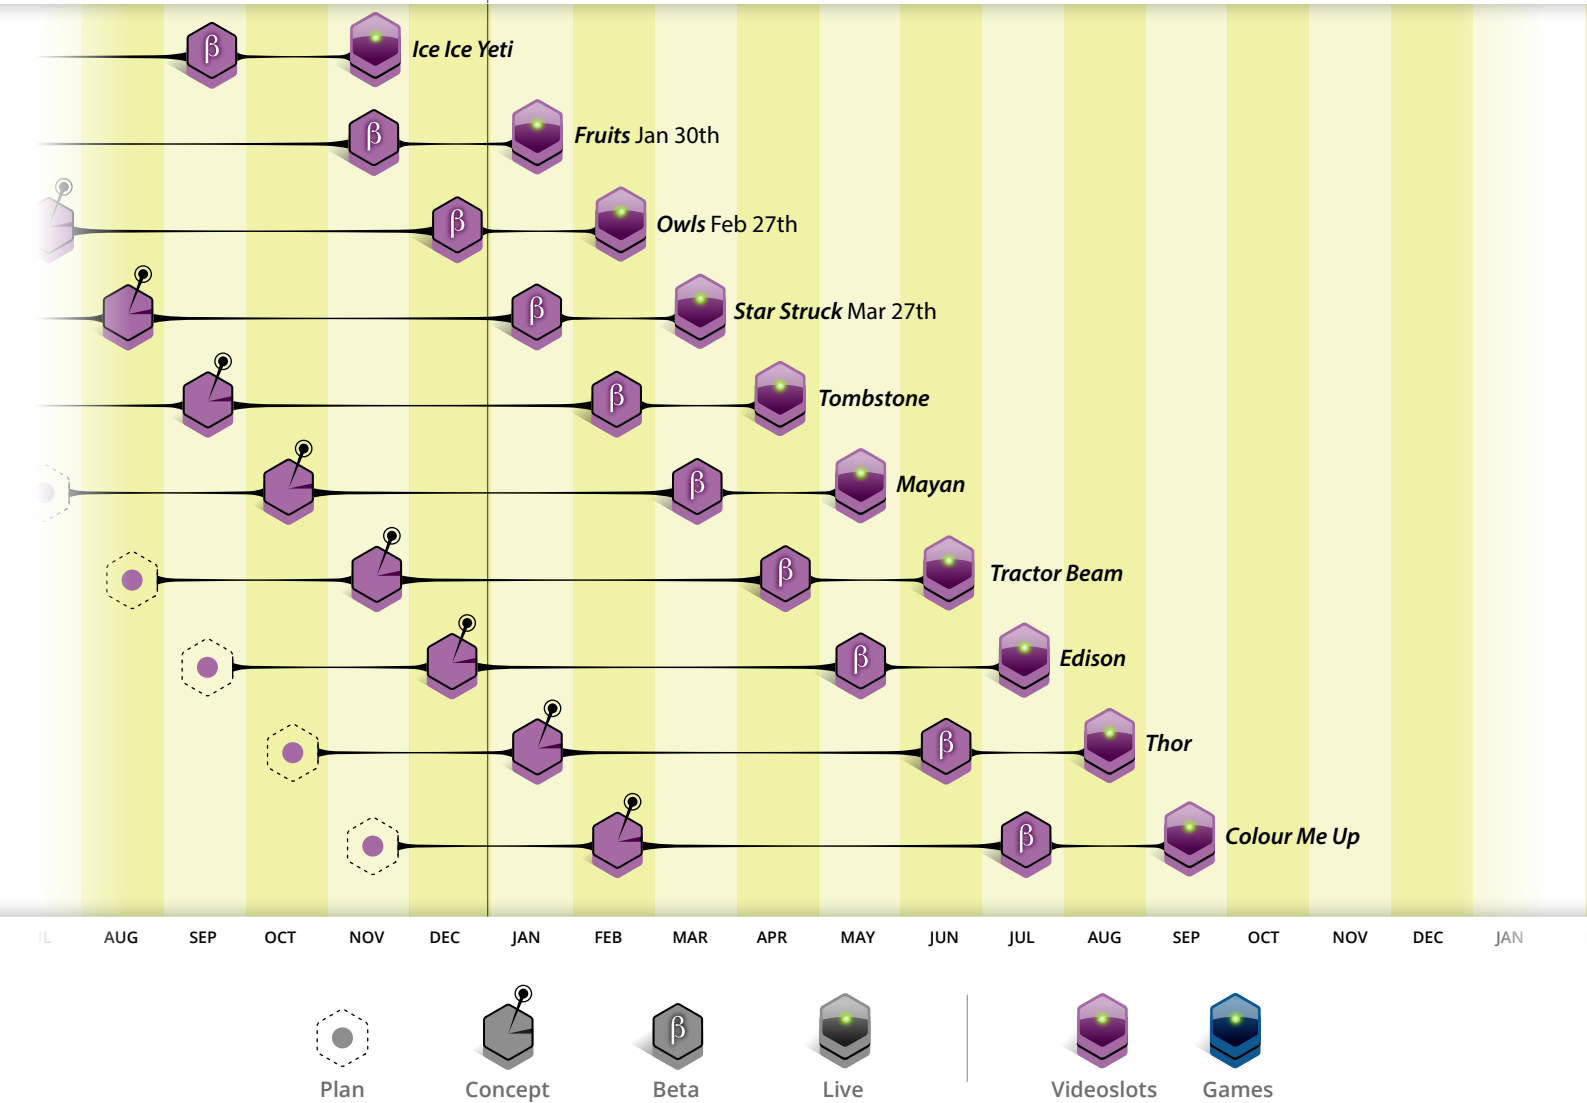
Ice Ice Yeti

Fruits Jan 30th

Owls Feb 27th

Star Struck Mar 27th

Tombstone

Mayan

Tractor Beam

Edison

Thor

Colour Me Up

JL AUG SEP OCT NOV DEC JAN FEB MAR APR MAY JUN JUL AUG SEP OCT NOV DEC JAN

Plan Concept Beta Live Videoslots Games